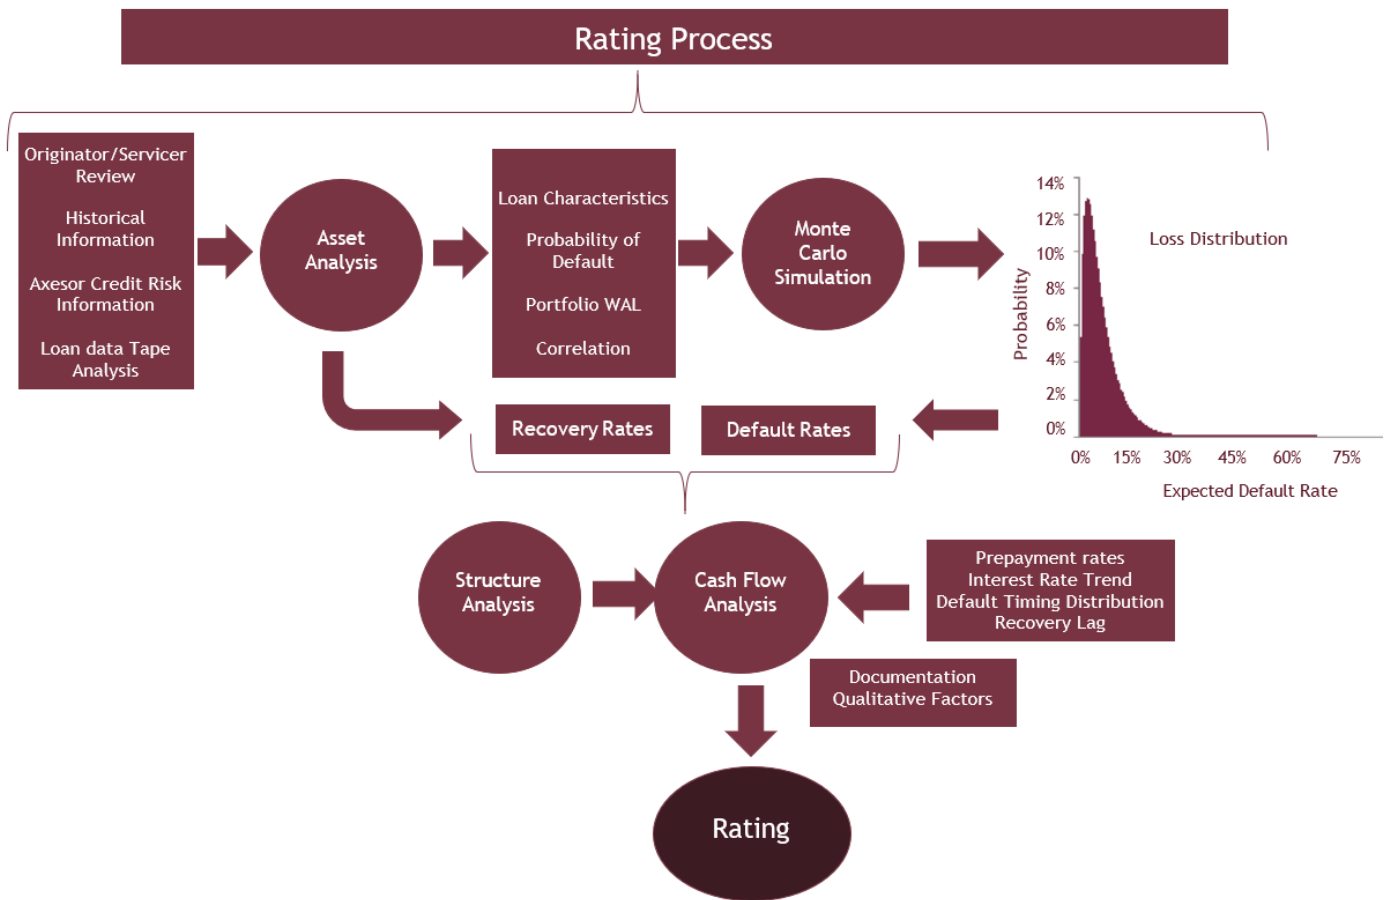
Rating Process

Originator/Servicer Review

Historical Information

Axesor Credit Risk Information

Loan data Tape Analysis

Asset Analysis

Loan Characteristics

Probability of Default

Portfolio WAL

Correlation

Monte Carlo Simulation

14%
12%
10%
8%
6%
4%
2%
0%

Probability

Loss Distribution

0% 15% 30% 45% 60% 75%

Expected Default Rate

Recovery Rates

Default Rates

Structure Analysis

Cash Flow Analysis

Prepayment rates
Interest Rate Trend
Default Timing Distribution
Recovery Lag

Documentation
Qualitative Factors

Rating